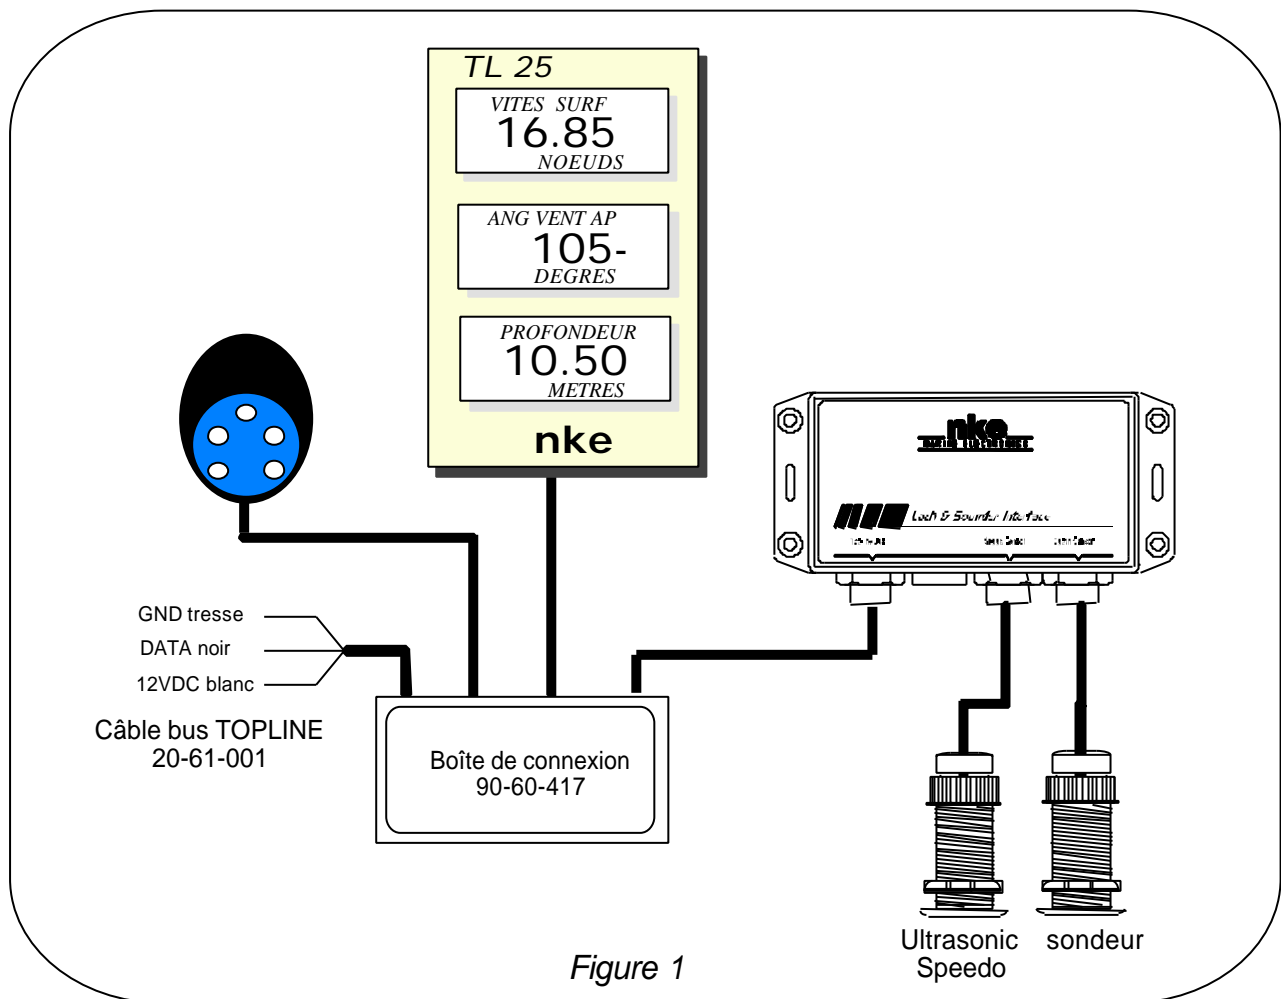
TL 25

VITES SURF
16.85
NOEUDS

ANG VENT AP
105-
DEGRES

PROFONDEUR
10.50
METRES

nke

nke
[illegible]

Loch & Sounder Interface

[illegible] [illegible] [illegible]

GND tresse
DATA noir
12VDC blanc

Câble bus TOPLINE
20-61-001

Boîte de connexion
90-60-417

Ultrasonic Speedo

sondeur

Figure 1